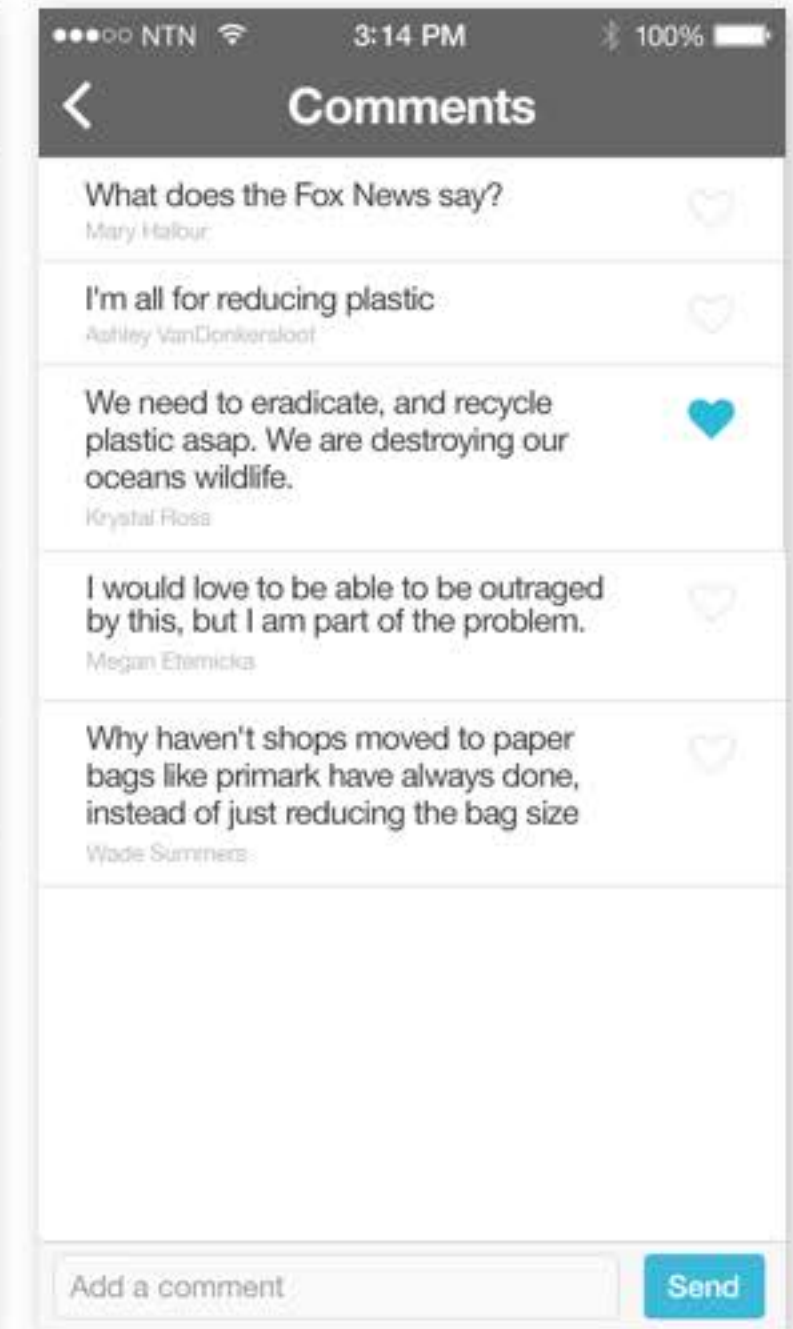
NTN 3:14 PM 100%

Comments

What does the Fox News say?
Mary Halour

I'm all for reducing plastic
Ashley VanDonkersloot

We need to eradicate, and recycle plastic asap. We are destroying our oceans wildlife.
Krystal Ross

I would love to be able to be outraged by this, but I am part of the problem.
Megan Etemicka

Why haven't shops moved to paper bags like primark have always done, instead of just reducing the bag size
Wade Summers

Add a comment
Send